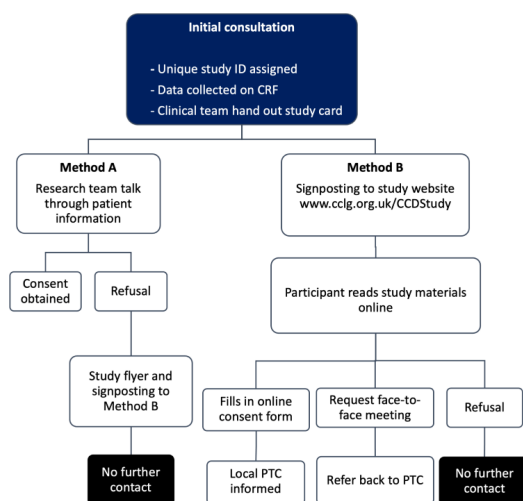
Initial consultation

- Unique study ID assigned
- Data collected on CRF
- Clinical team hand out study card

Method A

Research team talk through patient information

Consent obtained

Refusal

Study flyer and signposting to Method B

No further contact

Method B

Signposting to study website www.cclg.org.uk/CCDStudy

Participant reads study materials online

Fills in online consent form

Local PTC informed

Request face-to-face meeting

Refer back to PTC

Refusal

No further contact